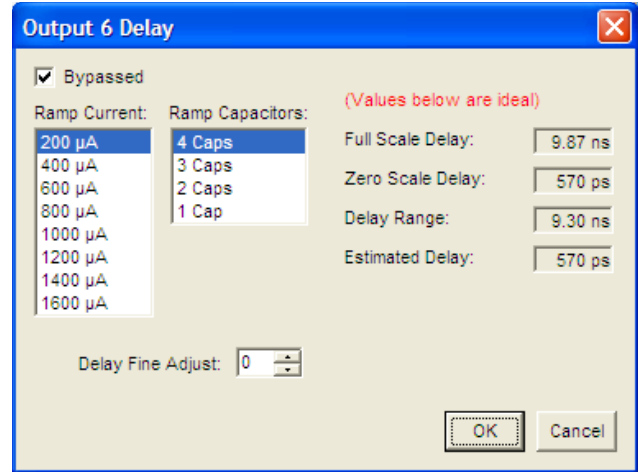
Output 6 Delay

Bypassed

Ramp Current:
200 μA
400 μA
600 μA
800 μA
1000 μA
1200 μA
1400 μA
1600 μA

Ramp Capacitors:
4 Caps
3 Caps
2 Caps
1 Cap

(Values below are ideal)

Full Scale Delay: 9.87 ns

Zero Scale Delay: 570 ps

Delay Range: 9.30 ns

Estimated Delay: 570 ps

Delay Fine Adjust: 0

OK

Cancel